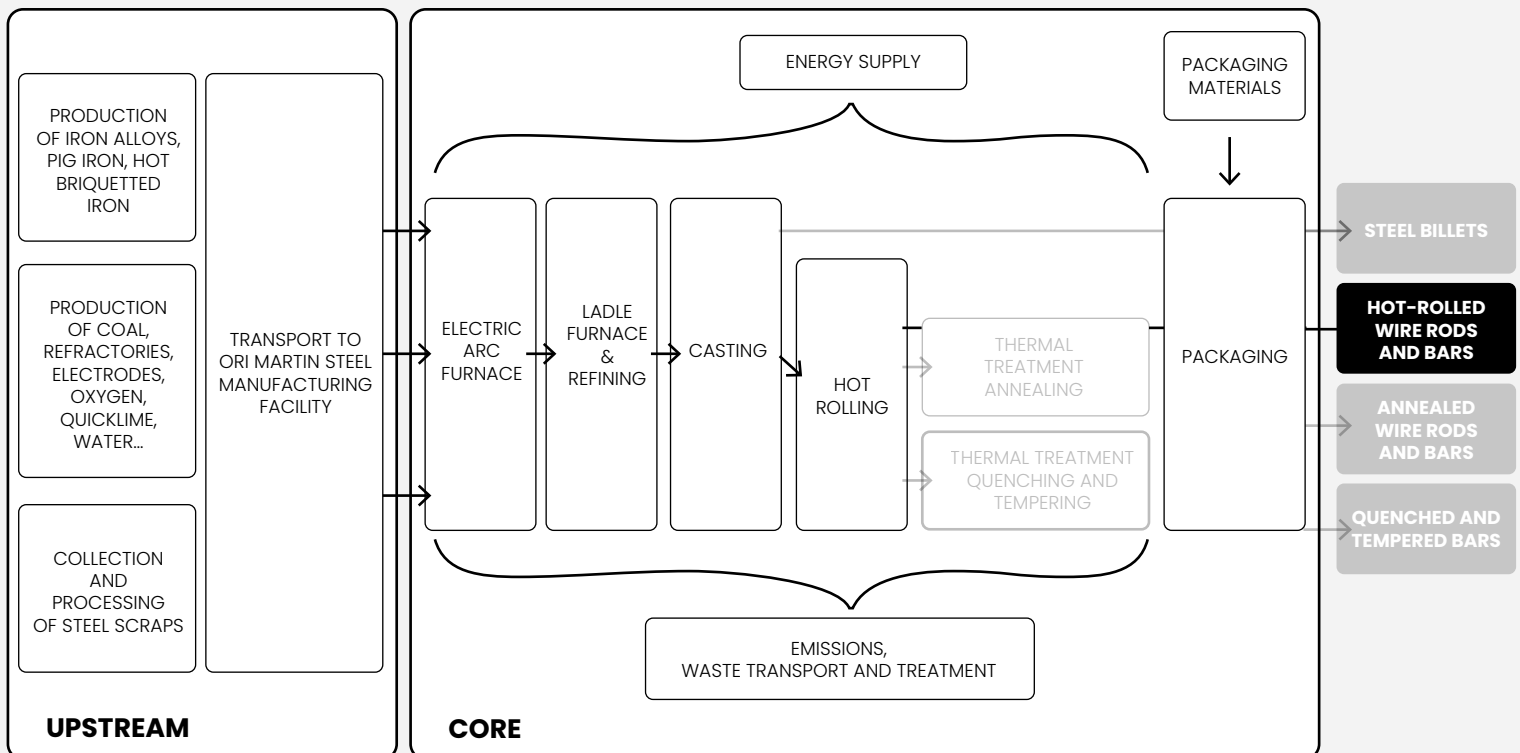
PRODUCTION OF IRON ALLOYS, PIG IRON, HOT BRIQUETTED IRON

PRODUCTION OF COAL, REFRACTORIES, ELECTRODES, OXYGEN, QUICKLIME, WATER...

COLLECTION AND PROCESSING OF STEEL SCRAPS

TRANSPORT TO ORI MARTIN STEEL MANUFACTURING FACILITY

UPSTREAM

ENERGY SUPPLY

PACKAGING MATERIALS

ELECTRIC ARC FURNACE

LADLE FURNACE & REFINING

CASTING

HOT ROLLING

THERMAL TREATMENT ANNEALING

THERMAL TREATMENT QUENCHING AND TEMPERING

PACKAGING

EMISSIONS, WASTE TRANSPORT AND TREATMENT

CORE

STEEL BILLETS

HOT-ROLLED WIRE RODS AND BARS

ANNEALED WIRE RODS AND BARS

QUENCHED AND TEMPERED BARS